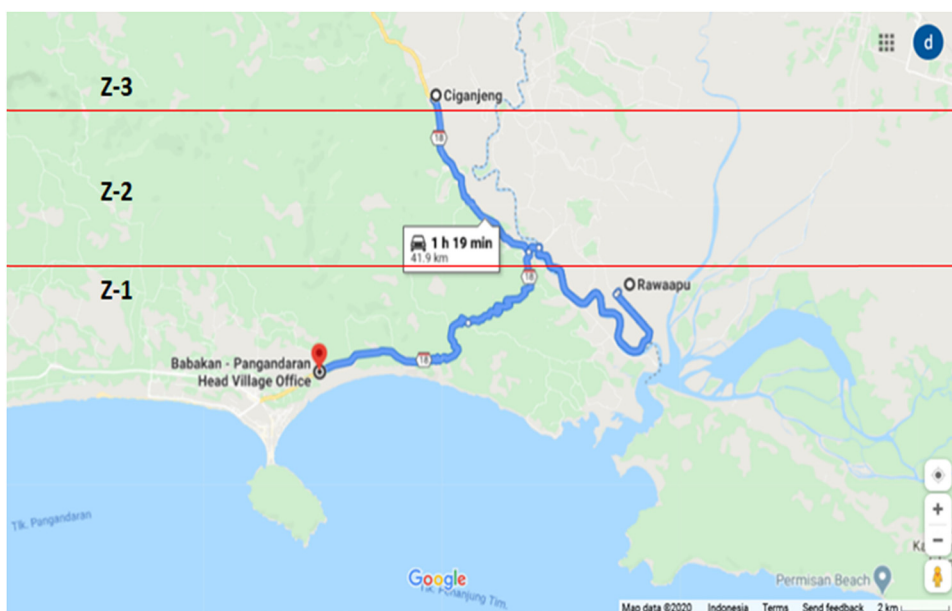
Z-3
Ciganjeng
d
Z-2
1 h 19 min
41.9 km
18
18
Z-1
Rawaapu
Babakan - Pangandaran Head Village Office
18
Tlk. Pangandaran
Google
Tlk. Penanjung Tim.
Permisan Beach
Ka
+
−
Map data ©2020 Indonesia Terms Send feedback 2 km